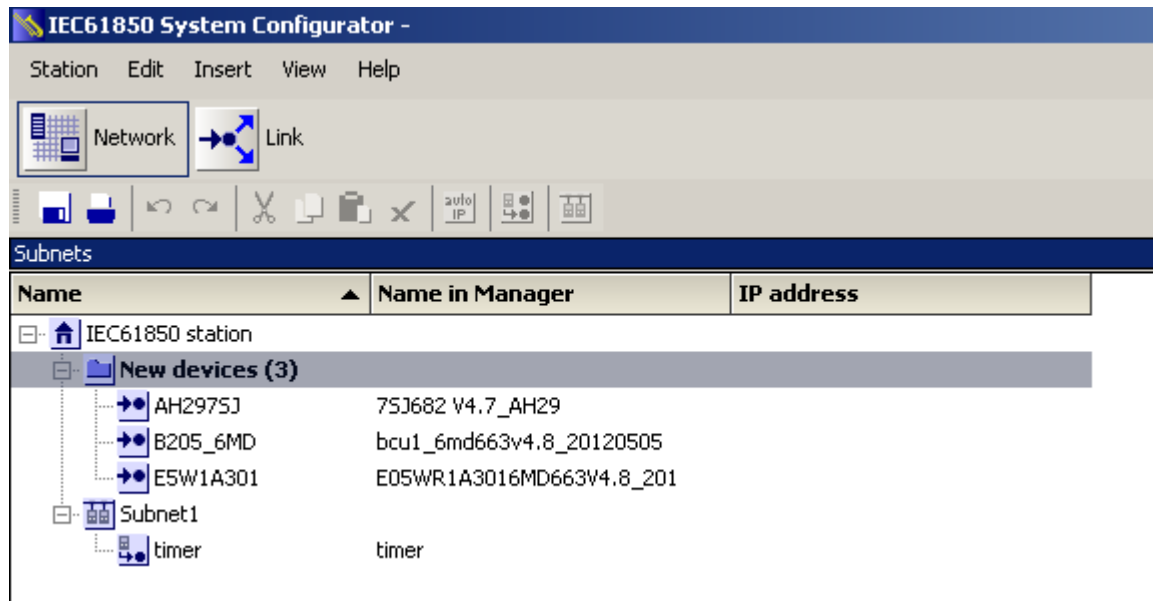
IEC61850 System Configurator -

Station Edit Insert View Help

Network Link

auto IP

Subnets

| Name | Name in Manager | IP address |
|---|---|---|
| IEC61850 station | | |
| New devices (3) | | |
| AH297SJ | 7SJ682 V4.7_AH29 | |
| B205_6MD | bcu1_6md663v4.8_20120505 | |
| E5W1A301 | E05WR1A3016MD663V4.8_201 | |
| Subnet1 | | |
| timer | timer | |